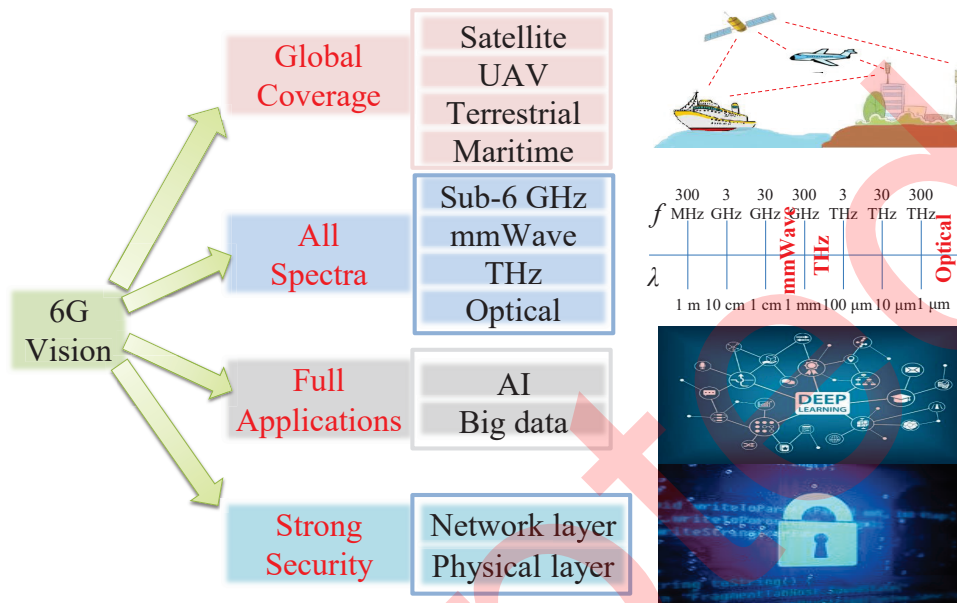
6G Vision

Global Coverage

Satellite
UAV
Terrestrial
Maritime

All Spectra

Sub-6 GHz
mmWave
THz
Optical

Full Applications

AI
Big data

Strong Security

Network layer
Physical layer

$f$ 300 MHz 3 GHz 30 GHz 300 GHz 3 THz 30 THz 300 THz

mmWave THz Optical

$\lambda$ 1 m 10 cm 1 cm 1 mm 100 μm 10 μm 1 μm

DEEP LEARNING